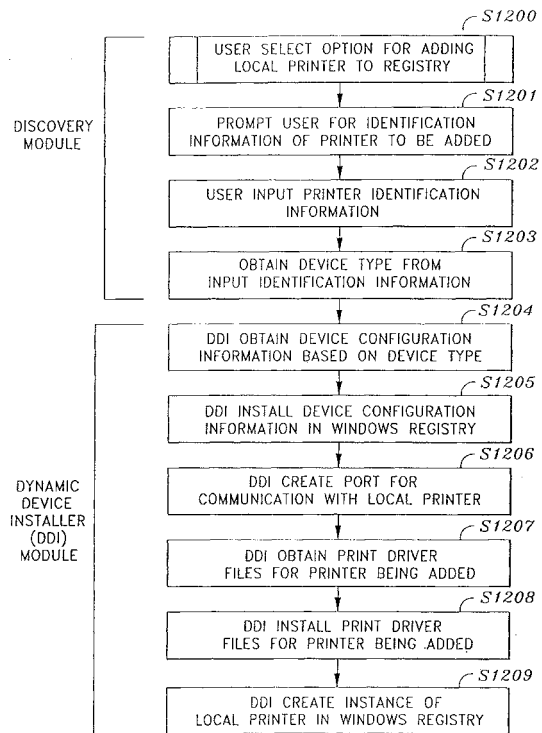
S1200
USER SELECT OPTION FOR ADDING LOCAL PRINTER TO REGISTRY

DISCOVERY MODULE

S1201
PROMPT USER FOR IDENTIFICATION INFORMATION OF PRINTER TO BE ADDED

S1202
USER INPUT PRINTER IDENTIFICATION INFORMATION

S1203
OBTAIN DEVICE TYPE FROM INPUT IDENTIFICATION INFORMATION

S1204
DDI OBTAIN DEVICE CONFIGURATION INFORMATION BASED ON DEVICE TYPE

S1205
DDI INSTALL DEVICE CONFIGURATION INFORMATION IN WINDOWS REGISTRY

DYNAMIC DEVICE INSTALLER (DDI) MODULE

S1206
DDI CREATE PORT FOR COMMUNICATION WITH LOCAL PRINTER

S1207
DDI OBTAIN PRINT DRIVER FILES FOR PRINTER BEING ADDED

S1208
DDI INSTALL PRINT DRIVER FILES FOR PRINTER BEING ADDED

S1209
DDI CREATE INSTANCE OF LOCAL PRINTER IN WINDOWS REGISTRY